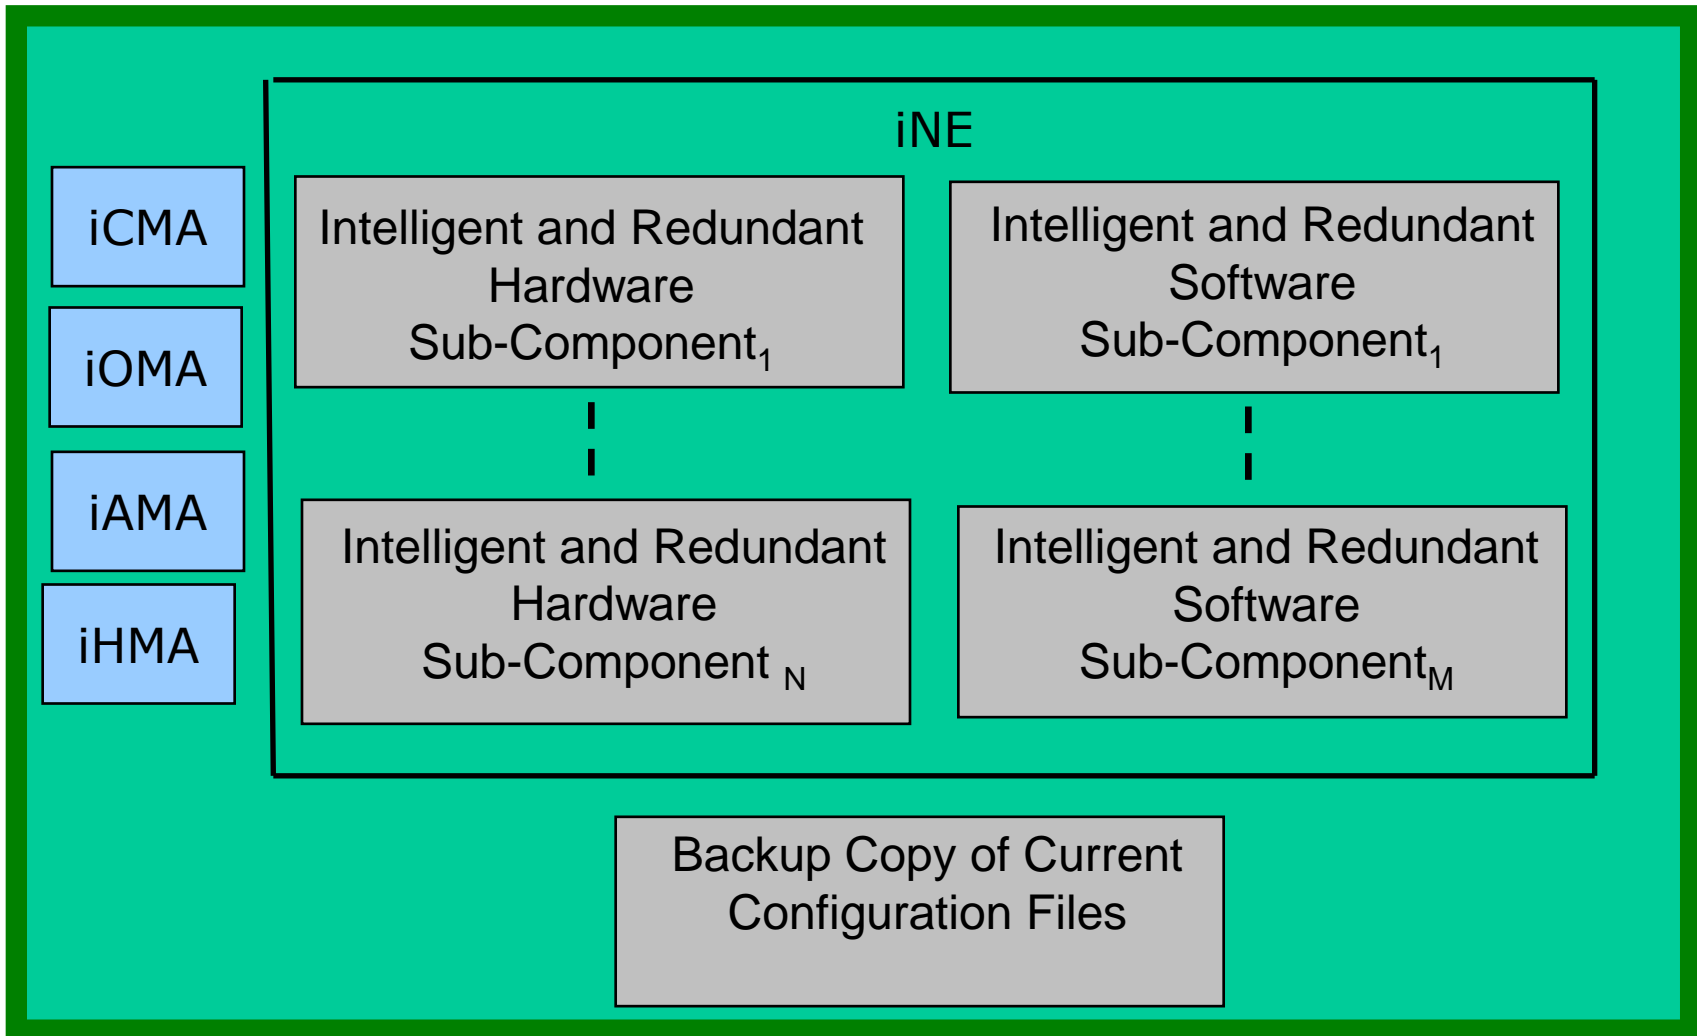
iCMA

iOMA

iAMA

iHMA

iNE

Intelligent and Redundant Hardware Sub-Component$_1$

Intelligent and Redundant Software Sub-Component$_1$

Intelligent and Redundant Hardware Sub-Component $_N$

Intelligent and Redundant Software Sub-Component$_M$

Backup Copy of Current Configuration Files